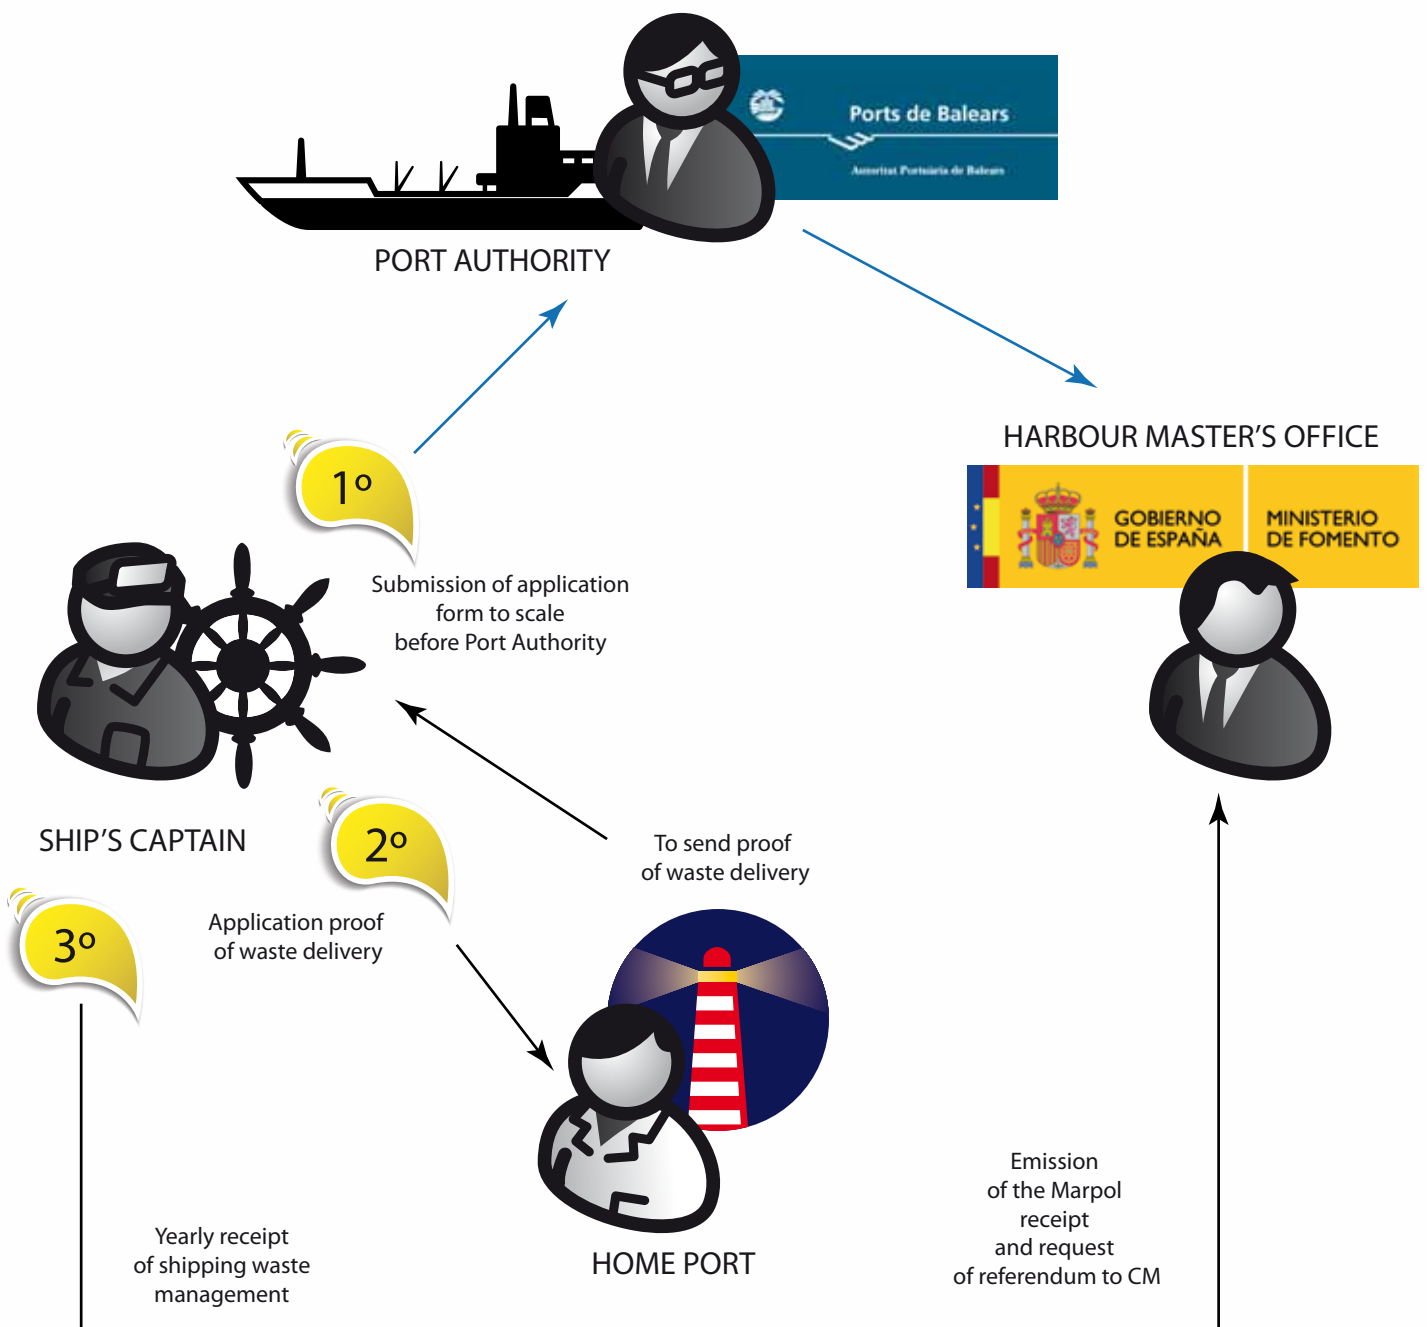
Ports de Balears

Autoritat Portuària de Balears

PORT AUTHORITY

HARBOUR MASTER'S OFFICE

GOBIERNO DE ESPAÑA

MINISTERIO DE FOMENTO

1º

Submission of application form to scale before Port Authority

SHIP'S CAPTAIN

2º

To send proof of waste delivery

Application proof of waste delivery

3º

HOME PORT

Yearly receipt of shipping waste management

Emission of the Marpol receipt and request of referendum to CM